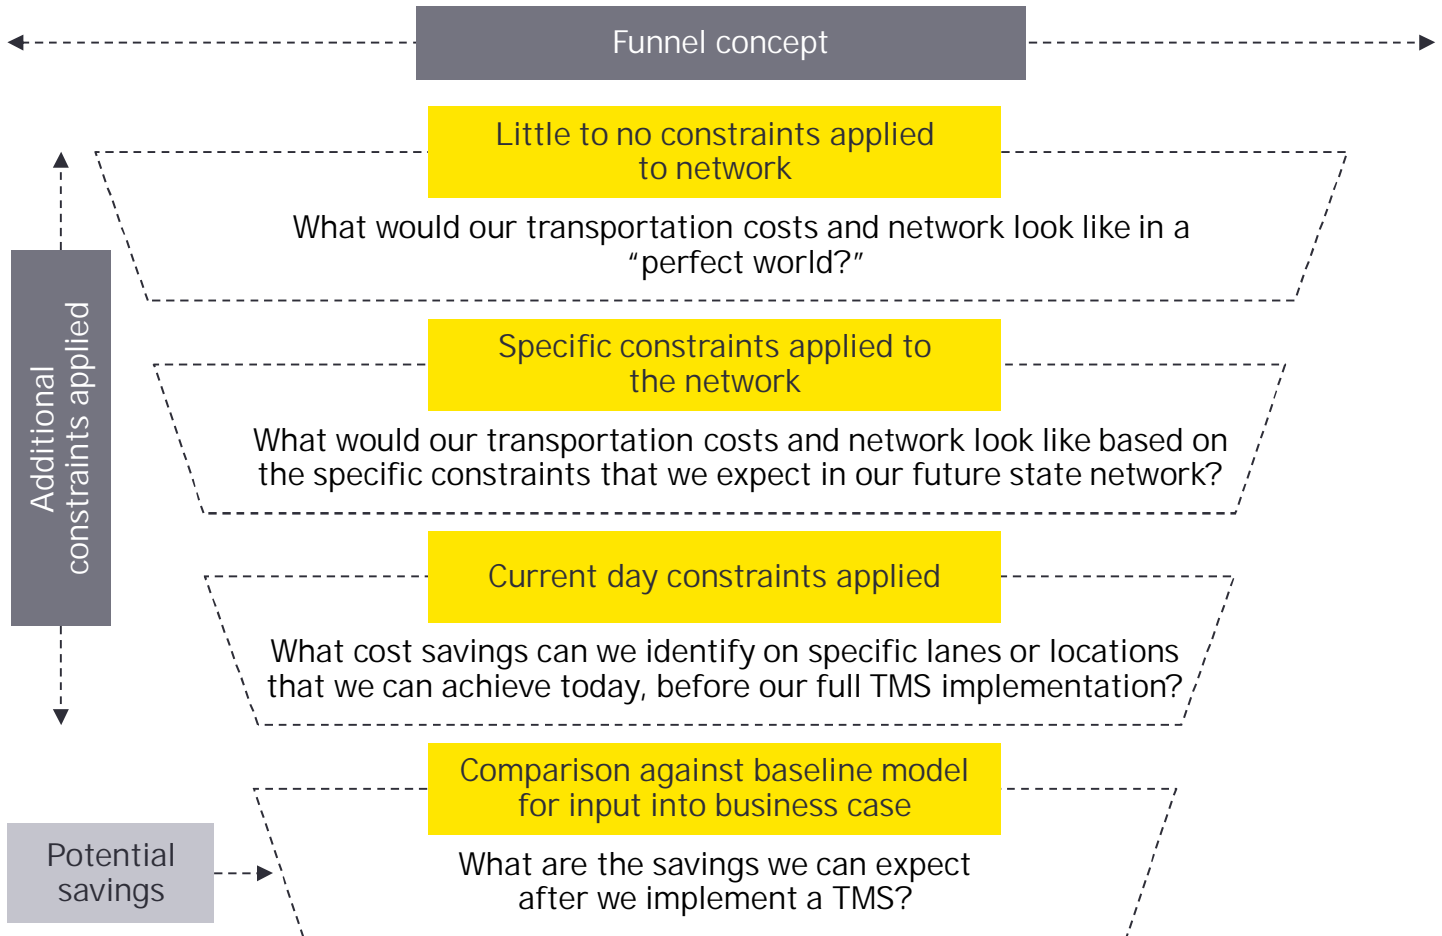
Funnel concept

Additional constraints applied

Little to no constraints applied to network

What would our transportation costs and network look like in a “perfect world?”

Specific constraints applied to the network

What would our transportation costs and network look like based on the specific constraints that we expect in our future state network?

Current day constraints applied

What cost savings can we identify on specific lanes or locations that we can achieve today, before our full TMS implementation?

Comparison against baseline model for input into business case

Potential savings

What are the savings we can expect after we implement a TMS?